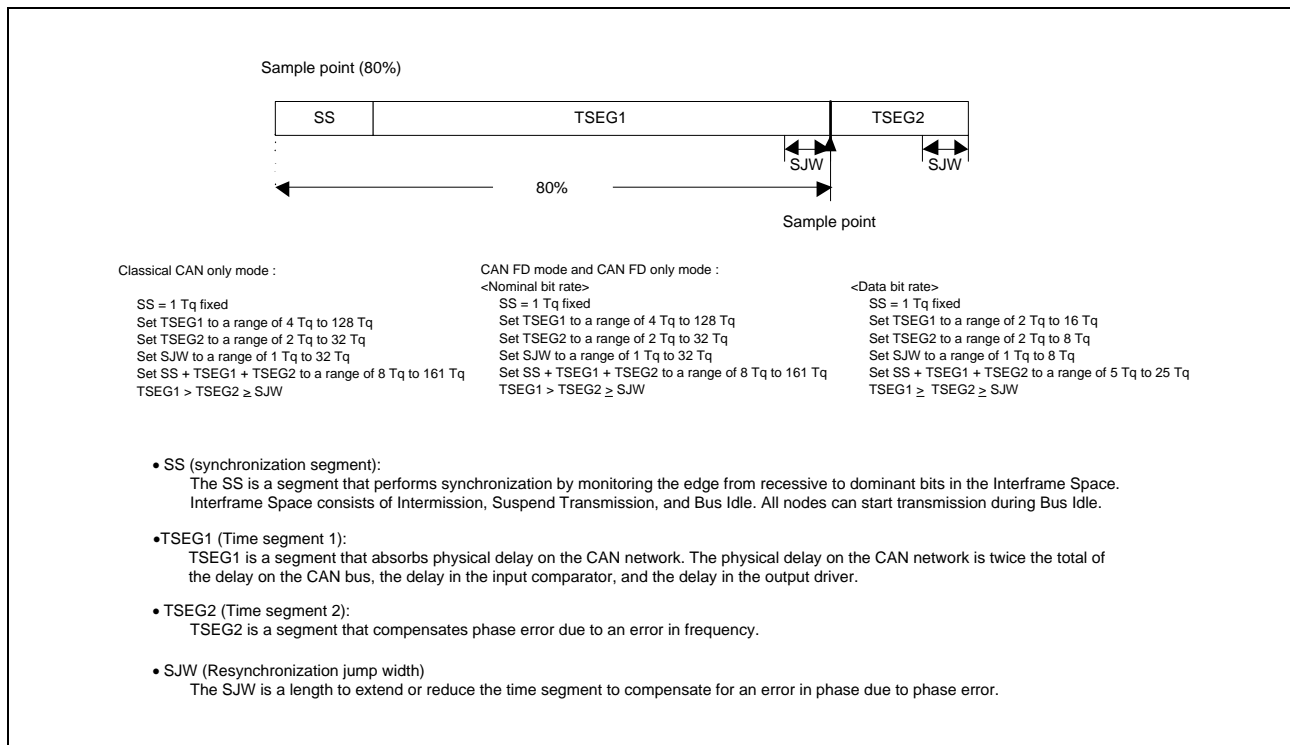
Sample point (80%)

SS

TSEG1

TSEG2

SJW

SJW

80%

Sample point

Classical CAN only mode :

SS = 1 Tq fixed
Set TSEG1 to a range of 4 Tq to 128 Tq
Set TSEG2 to a range of 2 Tq to 32 Tq
Set SJW to a range of 1 Tq to 32 Tq
Set SS + TSEG1 + TSEG2 to a range of 8 Tq to 161 Tq
TSEG1 > TSEG2 $\geq$ SJW

CAN FD mode and CAN FD only mode :
<Nominal bit rate>
SS = 1 Tq fixed
Set TSEG1 to a range of 4 Tq to 128 Tq
Set TSEG2 to a range of 2 Tq to 32 Tq
Set SJW to a range of 1 Tq to 32 Tq
Set SS + TSEG1 + TSEG2 to a range of 8 Tq to 161 Tq
TSEG1 > TSEG2 $\geq$ SJW

<Data bit rate>
SS = 1 Tq fixed
Set TSEG1 to a range of 2 Tq to 16 Tq
Set TSEG2 to a range of 2 Tq to 8 Tq
Set SJW to a range of 1 Tq to 8 Tq
Set SS + TSEG1 + TSEG2 to a range of 5 Tq to 25 Tq
TSEG1 $\geq$ TSEG2 $\geq$ SJW

• SS (synchronization segment):
The SS is a segment that performs synchronization by monitoring the edge from recessive to dominant bits in the Interframe Space. Interframe Space consists of Intermission, Suspend Transmission, and Bus Idle. All nodes can start transmission during Bus Idle.

•TSEG1 (Time segment 1):
TSEG1 is a segment that absorbs physical delay on the CAN network. The physical delay on the CAN network is twice the total of the delay on the CAN bus, the delay in the input comparator, and the delay in the output driver.

• TSEG2 (Time segment 2):
TSEG2 is a segment that compensates phase error due to an error in frequency.

• SJW (Resynchronization jump width)
The SJW is a length to extend or reduce the time segment to compensate for an error in phase due to phase error.